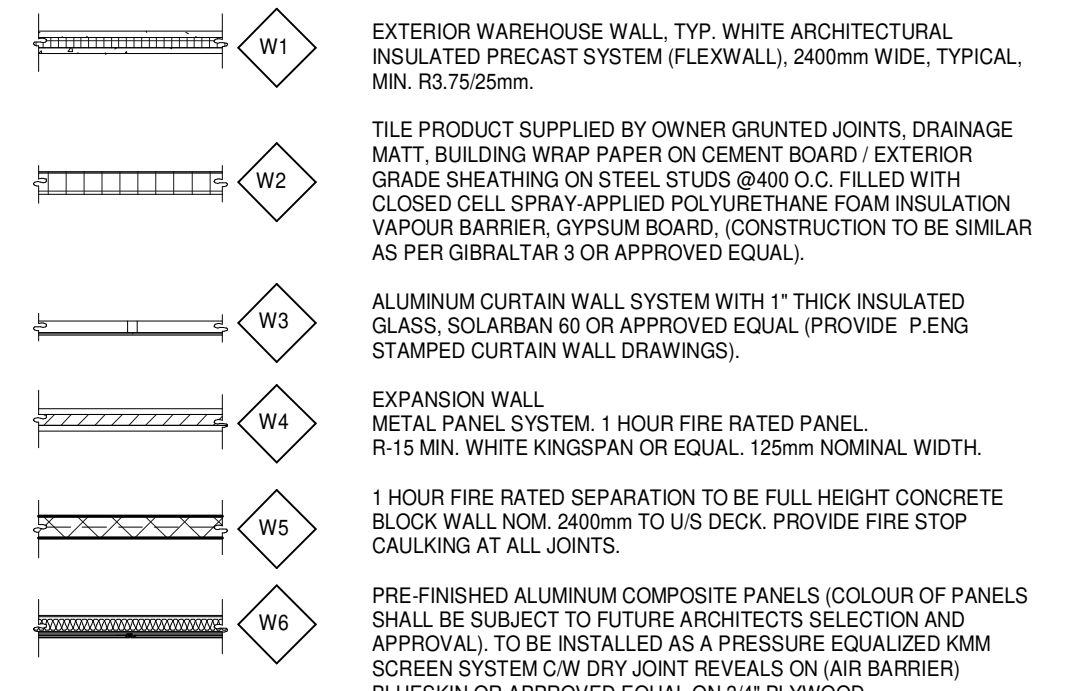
W1

EXTERIOR WAREHOUSE WALL, TYP. WHITE ARCHITECTURAL INSULATED PRECAST SYSTEM (FLEXWALL), 2400mm WIDE, TYPICAL, MIN. R3.75/25mm.

W2

TILE PRODUCT SUPPLIED BY OWNER GRUNTED JOINTS, DRAINAGE MATT, BUILDING WRAP PAPER ON CEMENT BOARD / EXTERIOR GRADE SHEATHING ON STEEL STUDS @400 O.C. FILLED WITH CLOSED CELL SPRAY-APPLIED POLYURETHANE FOAM INSULATION VAPOUR BARRIER, GYPSUM BOARD, (CONSTRUCTION TO BE SIMILAR AS PER GIBRALTAR 3 OR APPROVED EQUAL).

W3

ALUMINUM CURTAIN WALL SYSTEM WITH 1" THICK INSULATED GLASS, SOLARBAN 60 OR APPROVED EQUAL (PROVIDE P.ENG STAMPED CURTAIN WALL DRAWINGS).

W4

EXPANSION WALL
METAL PANEL SYSTEM. 1 HOUR FIRE RATED PANEL.
R-15 MIN. WHITE KINGSPAN OR EQUAL. 125mm NOMINAL WIDTH.

W5

1 HOUR FIRE RATED SEPARATION TO BE FULL HEIGHT CONCRETE BLOCK WALL NOM. 2400mm TO U/S DECK. PROVIDE FIRE STOP CAULKING AT ALL JOINTS.

W6

PRE-FINISHED ALUMINUM COMPOSITE PANELS (COLOUR OF PANELS SHALL BE SUBJECT TO FUTURE ARCHITECTS SELECTION AND APPROVAL). TO BE INSTALLED AS A PRESSURE EQUALIZED KMM SCREEN SYSTEM C/W DRY JOINT REVEALS ON (AIR BARRIER) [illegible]